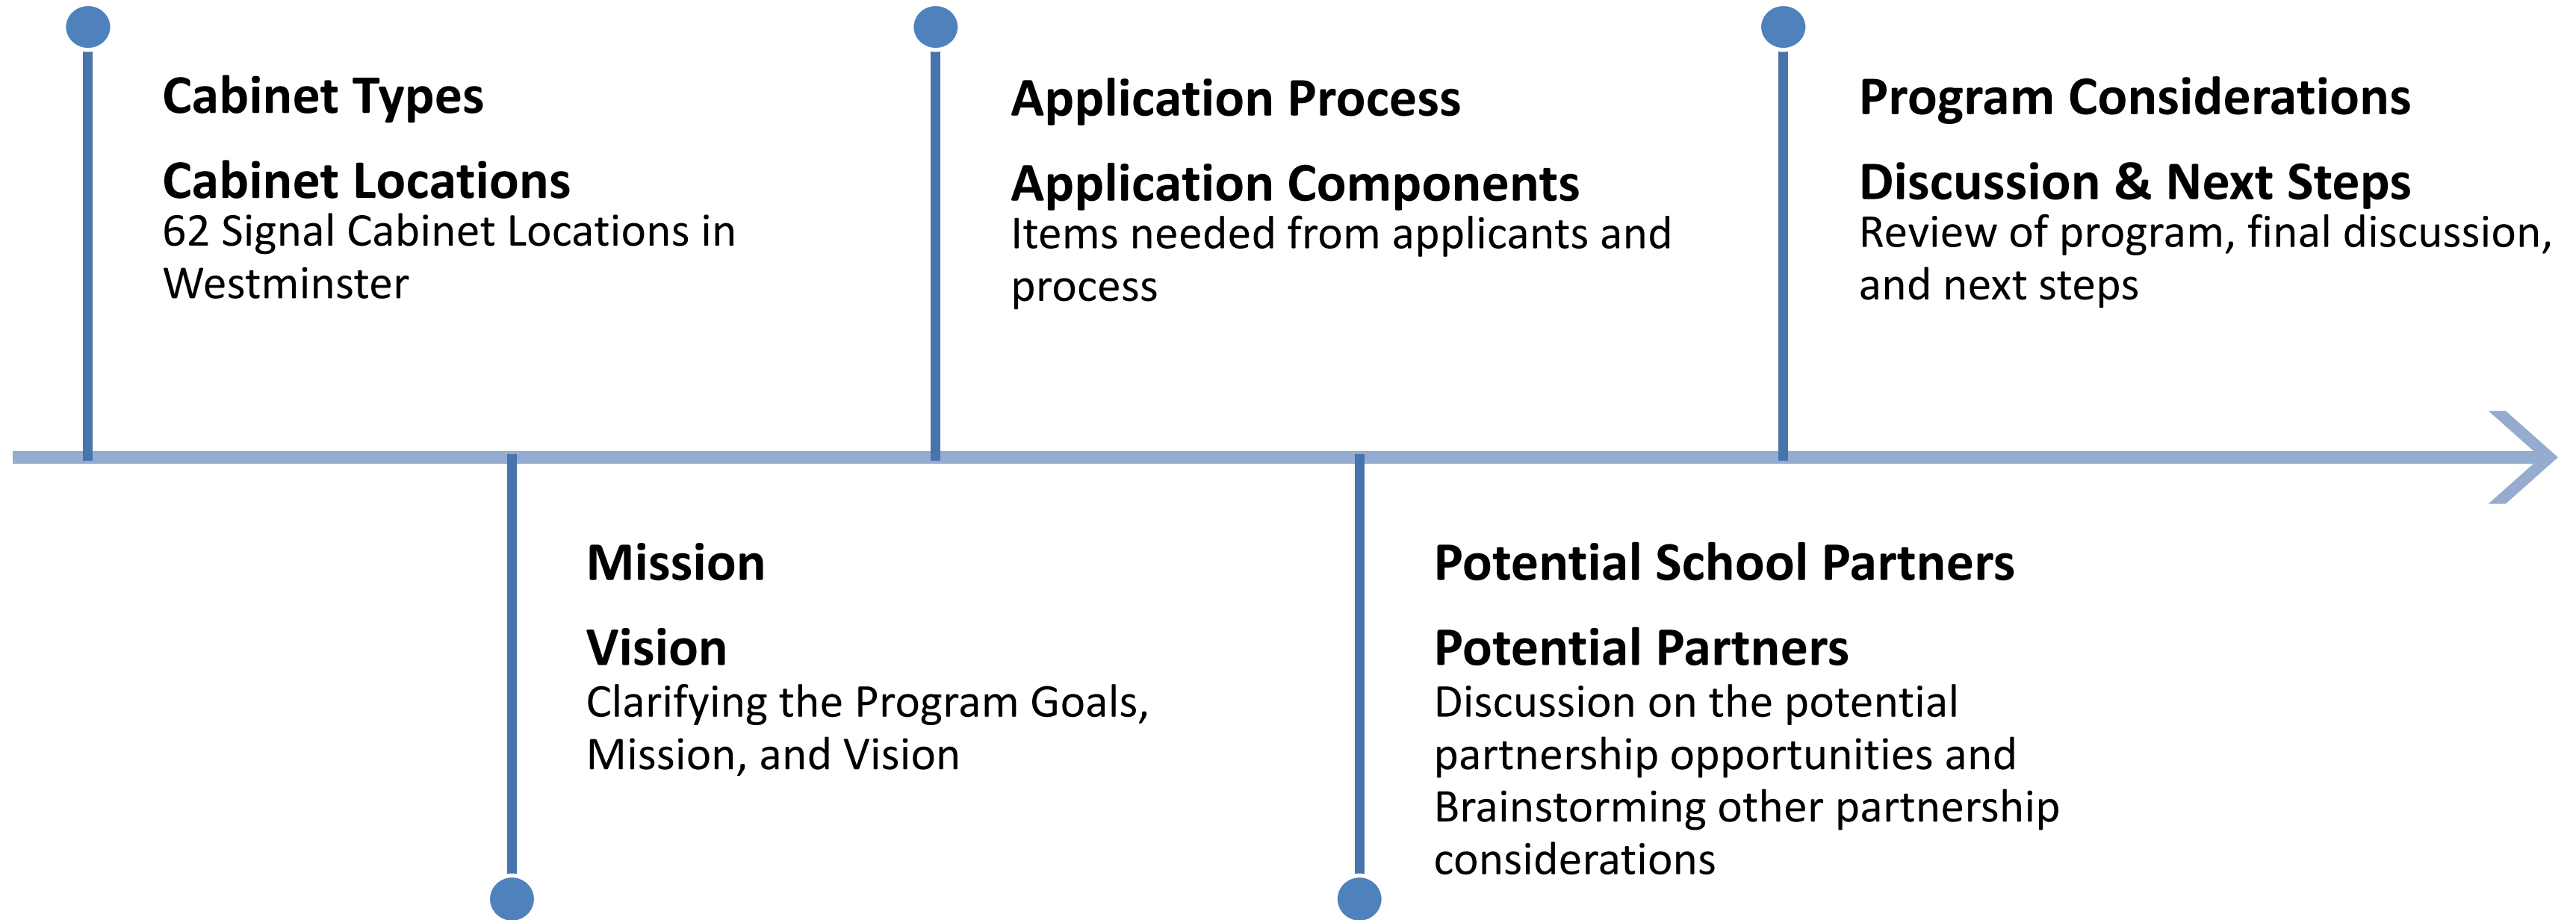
Cabinet Types

Cabinet Locations
62 Signal Cabinet Locations in Westminster

Mission

Vision
Clarifying the Program Goals, Mission, and Vision

Application Process

Application Components
Items needed from applicants and process

Potential School Partners

Potential Partners
Discussion on the potential partnership opportunities and Brainstorming other partnership considerations

Program Considerations

Discussion & Next Steps
Review of program, final discussion, and next steps